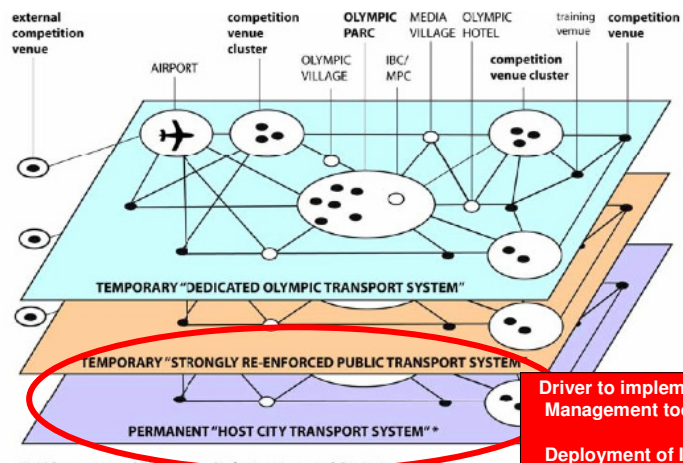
external competition venue

competition venue cluster

OLYMPIC PARC

MEDIA VILLAGE

OLYMPIC HOTEL

training venue

competition venue

AIRPORT

OLYMPIC VILLAGE

IBC/ MPC

competition venue cluster

TEMPORARY "DEDICATED OLYMPIC TRANSPORT SYSTEM"

TEMPORARY "STRONGLY RE-ENFORCED PUBLIC TRANSPORT SYSTEM"

PERMANENT "HOST CITY TRANSPORT SYSTEM" *

Driver to implem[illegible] Management to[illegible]

Deployment of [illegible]